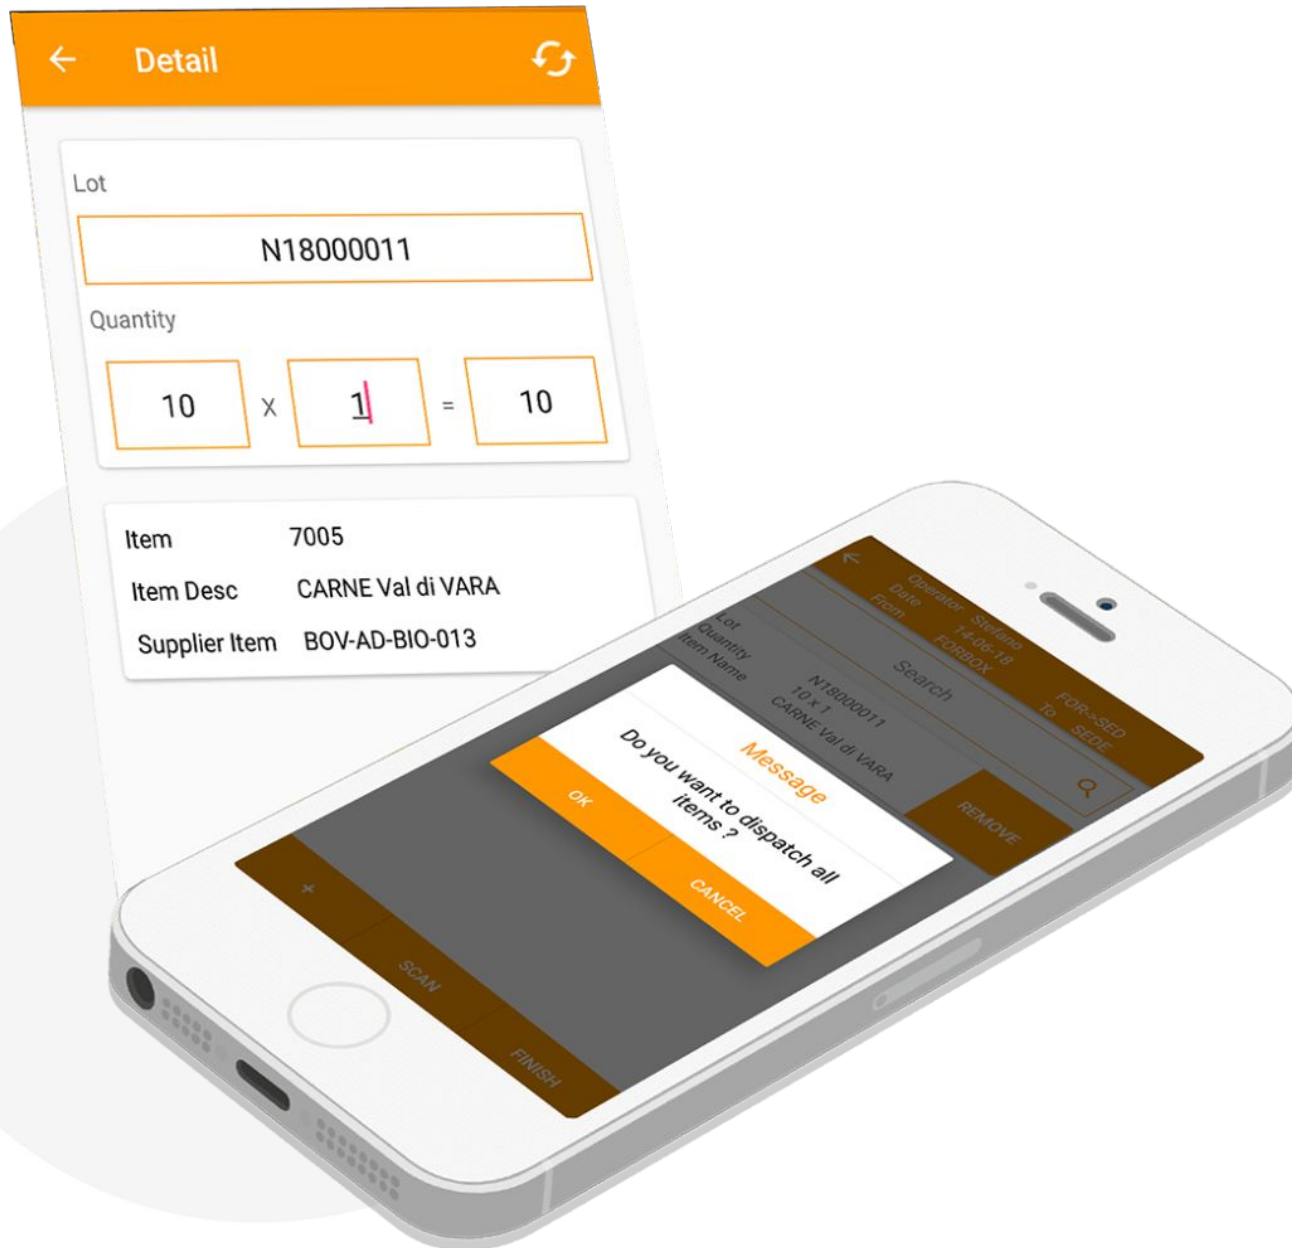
Detail

Lot

N18000011

Quantity

10 x 1 = 10

Item 7005

Item Desc CARNE Val di VARA

Supplier Item BOV-AD-BIO-013

Operator Stefano
Date 14-06-18
From FORBOX
To SEDE
FOR->SED

Search

Lot N18000011
Quantity 10 x 1
Item Name CARNE Val di VARA

REMOVE

Message

Do you want to dispatch all items ?

OK

CANCEL

+

SCAN

FINISH